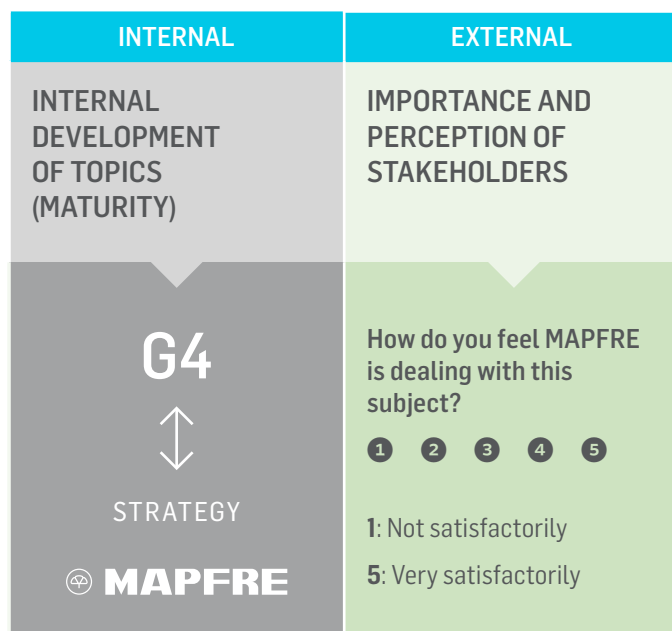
INTERNAL

INTERNAL DEVELOPMENT OF TOPICS (MATURITY)

G4

STRATEGY

MAPFRE

EXTERNAL

IMPORTANCE AND PERCEPTION OF STAKEHOLDERS

How do you feel MAPFRE is dealing with this subject?

1 2 3 4 5

**1**: Not satisfactorily

**5**: Very satisfactorily